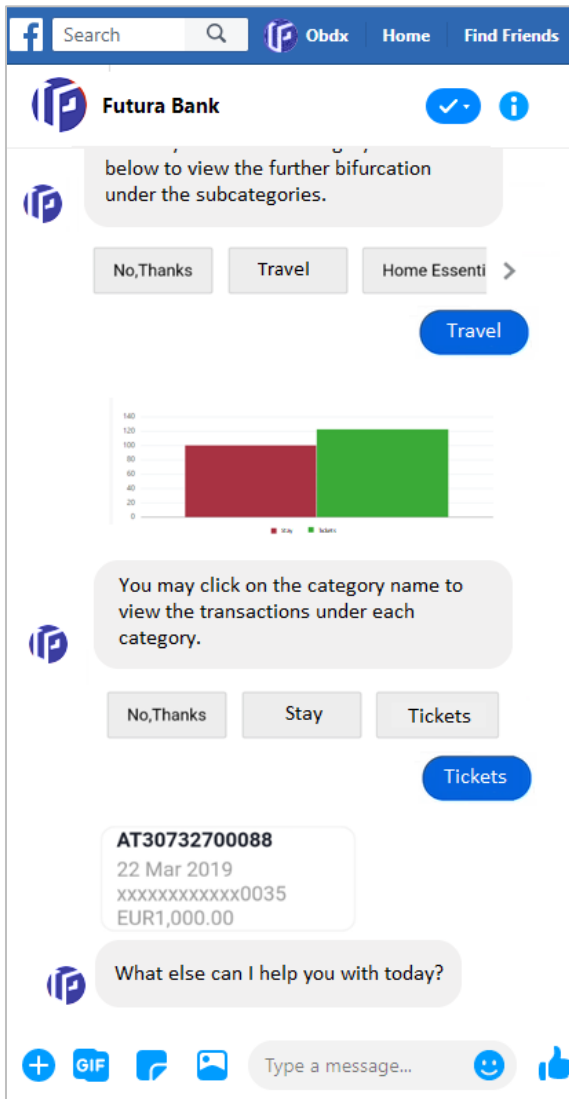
Search

Obdx

Home

Find Friends

Futura Bank

below to view the further bifurcation under the subcategories.

No,Thanks

Travel

Home Essenti

Travel

140
120
100
80
60
40
20
0

Stay Tickets

You may click on the category name to view the transactions under each category.

No,Thanks

Stay

Tickets

Tickets

AT30732700088
22 Mar 2019
xxxxxxxxxxxx0035
EUR1,000.00

What else can I help you with today?

GIF

Type a message...